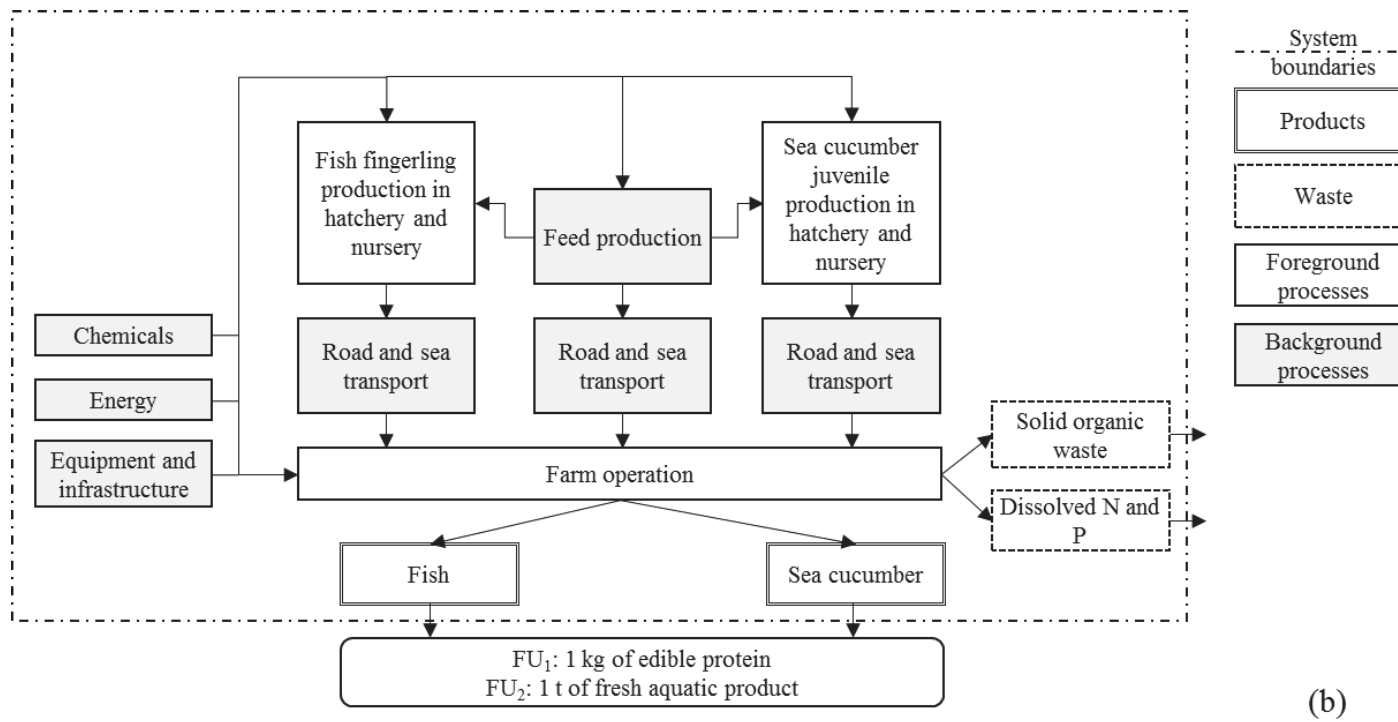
Fish fingerling production in hatchery and nursery

Feed production

Sea cucumber juvenile production in hatchery and nursery

Chemicals

Energy

Equipment and infrastructure

Road and sea transport

Road and sea transport

Road and sea transport

Farm operation

Solid organic waste

Dissolved N and P

Fish

Sea cucumber

FU$_1$: 1 kg of edible protein
FU$_2$: 1 t of fresh aquatic product

System boundaries

Products

Waste

Foreground processes

Background processes

(b)